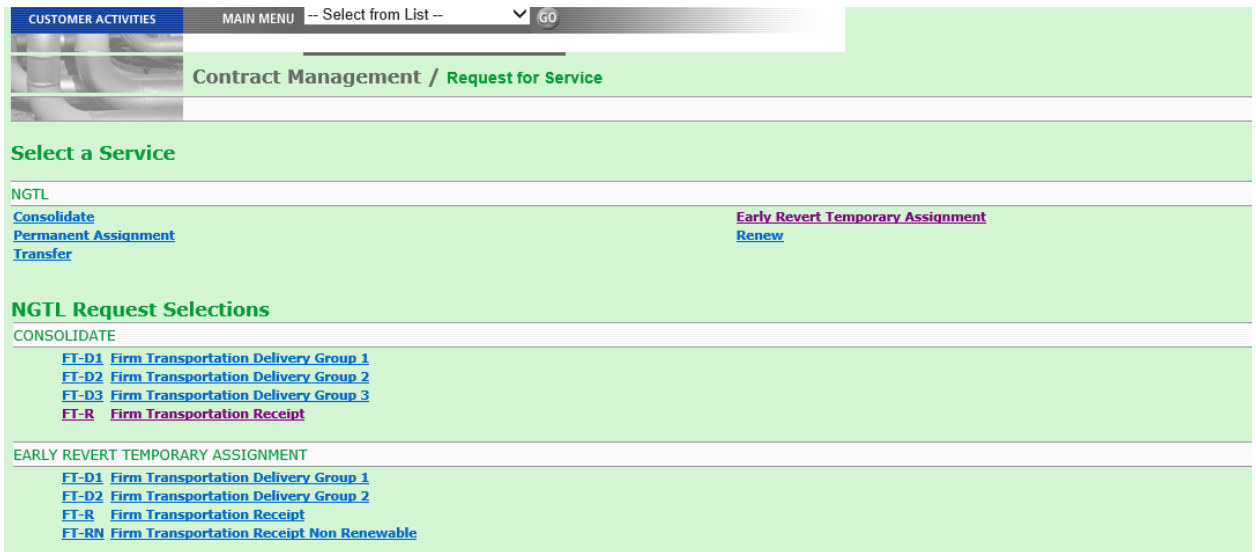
CUSTOMER ACTIVITIES MAIN MENU -- Select from List -- GO

Contract Management / Request for Service

Select a Service

NGTL

Consolidate
Permanent Assignment
Transfer

Early Revert Temporary Assignment
Renew

NGTL Request Selections

CONSOLIDATE

FT-D1 Firm Transportation Delivery Group 1
FT-D2 Firm Transportation Delivery Group 2
FT-D3 Firm Transportation Delivery Group 3
FT-R Firm Transportation Receipt

EARLY REVERT TEMPORARY ASSIGNMENT

FT-D1 Firm Transportation Delivery Group 1
FT-D2 Firm Transportation Delivery Group 2
FT-R Firm Transportation Receipt
FT-RN Firm Transportation Receipt Non Renewable